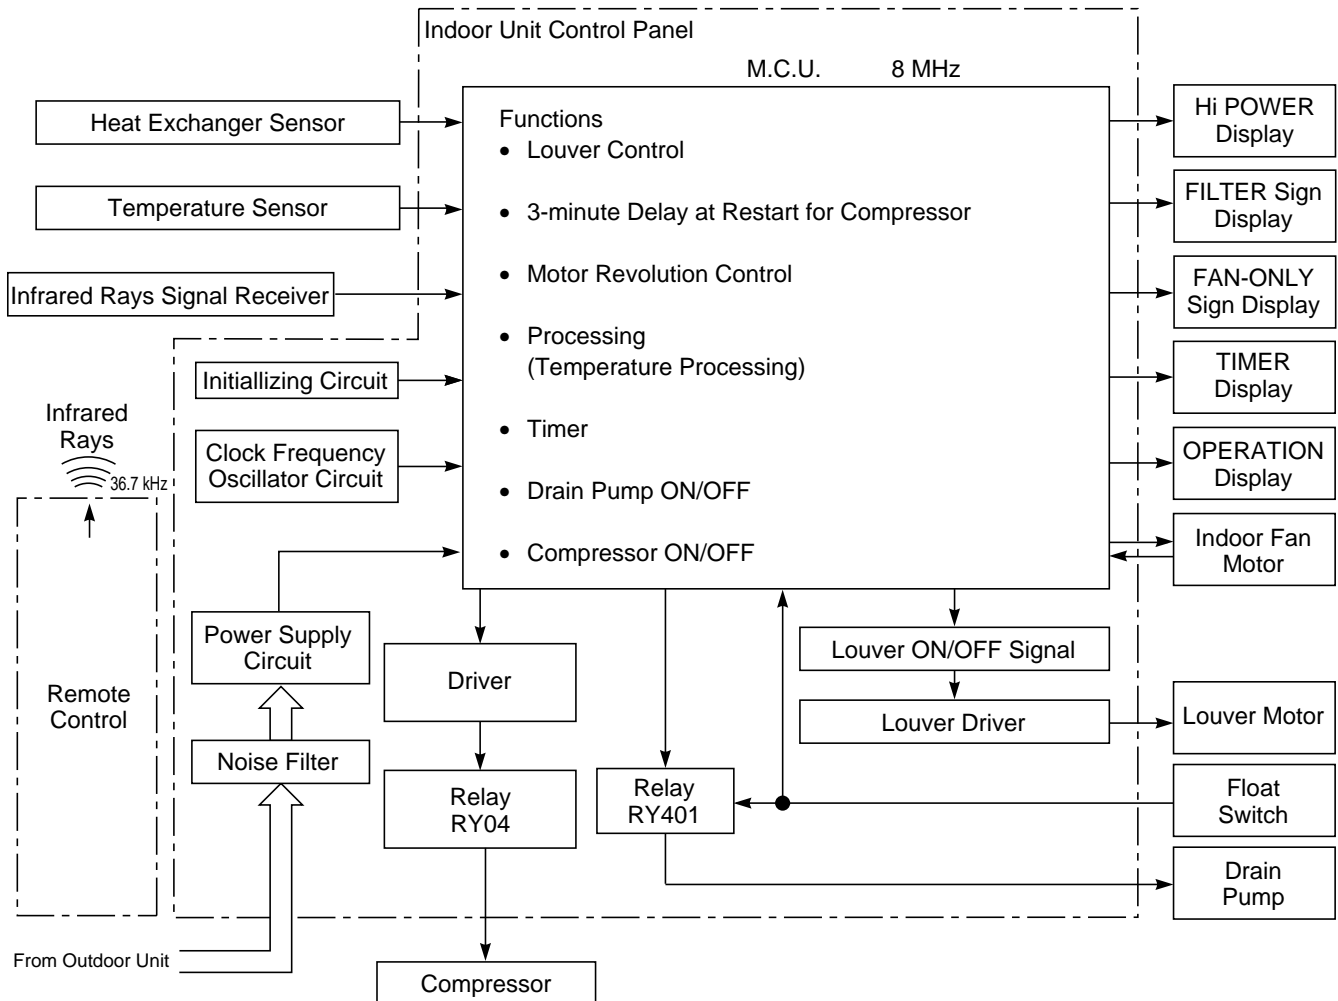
Indoor Unit Control Panel

M.C.U. 8 MHz

Heat Exchanger Sensor

Temperature Sensor

Infrared Rays Signal Receiver

Initiallizing Circuit

Clock Frequency Oscillator Circuit

Infrared Rays

36.7 kHz

Remote Control

Power Supply Circuit

Noise Filter

From Outdoor Unit

Functions
• Louver Control
• 3-minute Delay at Restart for Compressor
• Motor Revolution Control
• Processing (Temperature Processing)
• Timer
• Drain Pump ON/OFF
• Compressor ON/OFF

Driver

Relay RY04

Compressor

Relay RY401

Louver ON/OFF Signal

Louver Driver

Hi POWER Display

FILTER Sign Display

FAN-ONLY Sign Display

TIMER Display

OPERATION Display

Indoor Fan Motor

Louver Motor

Float Switch

Drain Pump